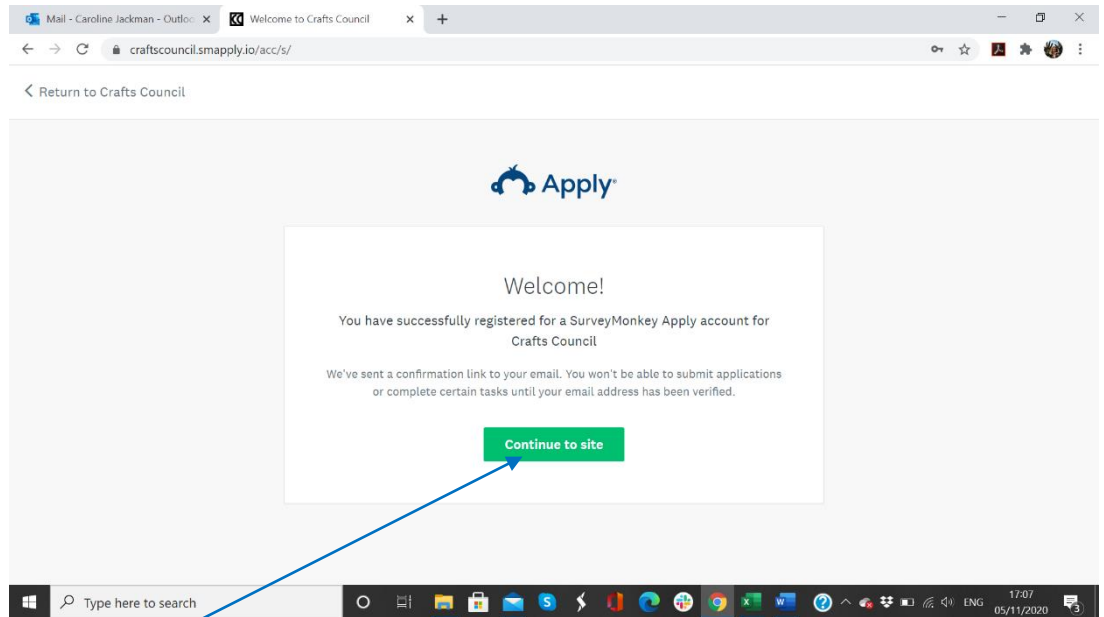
Mail - Caroline Jackman - Outlo ×
Welcome to Crafts Council ×
+
craftscouncil.smapply.io/acc/s/

< Return to Crafts Council

Apply

Welcome!

You have successfully registered for a SurveyMonkey Apply account for Crafts Council

We've sent a confirmation link to your email. You won't be able to submit applications or complete certain tasks until your email address has been verified.

Continue to site

Type here to search
ENG
17:07
05/11/2020
3